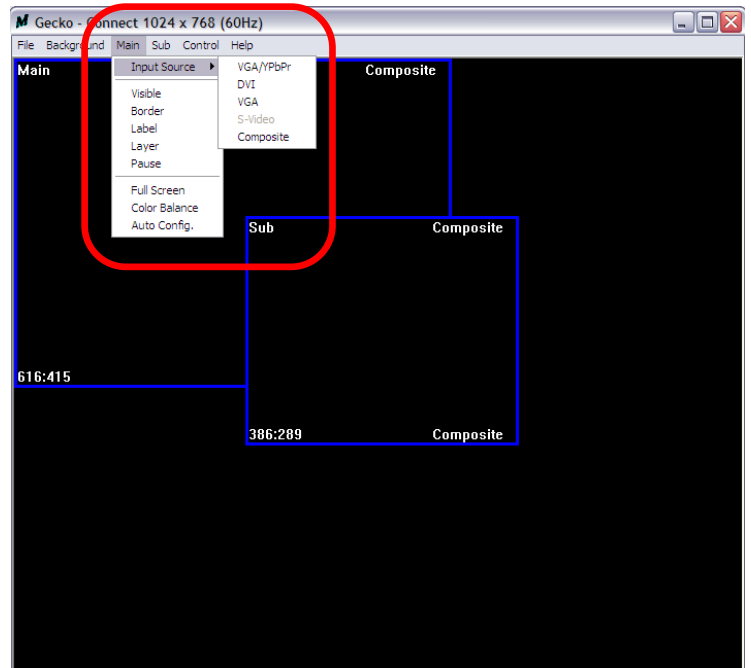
Gecko - Connect 1024 x 768 (60Hz)

File Background Main Sub Control Help

Input Source
Visible
Border
Label
Layer
Pause
Full Screen
Color Balance
Auto Config.

VGA/YPbPr
DVI
VGA
S-Video
Composite

Main
Composite
Sub
Composite
616:415
386:289
Composite